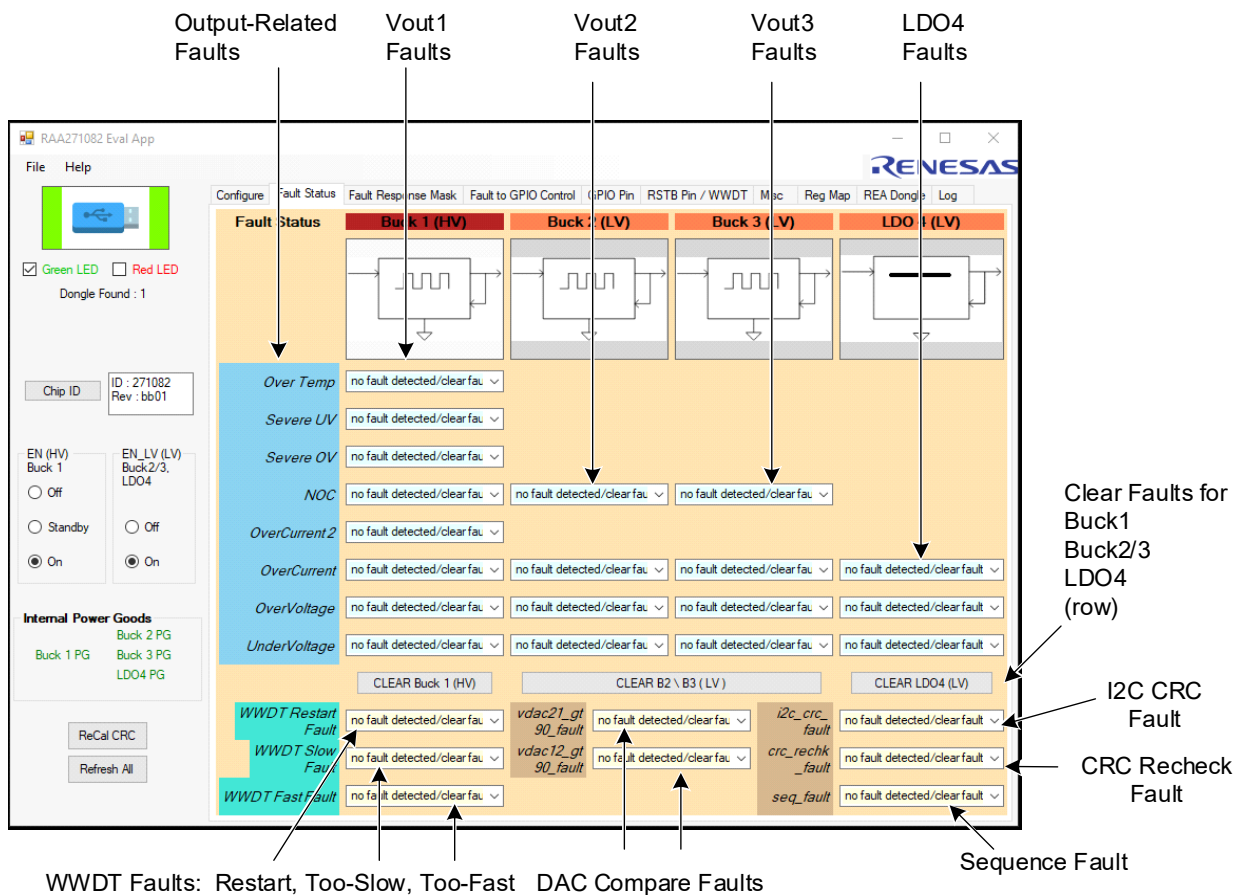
Output-Related Faults

Vout1 Faults

Vout2 Faults

Vout3 Faults

LDO4 Faults

RAA271082 Eval App

File Help

RENESAS

Configure | Fault Status | Fault Response Mask | Fault to GPIO Control | GPIO Pin | RSTB Pin / WWDT | Misc | Reg Map | REA Dongle | Log

☑ Green LED ☐ Red LED

Dongle Found : 1

Fault Status

Buck 1 (HV) | Buck 2 (LV) | Buck 3 (LV) | LDO 4 (LV)

Chip ID

ID : 271082
Rev : bb01

EN (HV) Buck 1
○ Off
○ Standby
◉ On

EN_LV (LV) Buck2/3, LDO4
○ Off
◉ On

Internal Power Goods
Buck 1 PG
Buck 2 PG
Buck 3 PG
LDO4 PG

ReCal CRC

Refresh All

Over Temp: no fault detected/clear fau
Severe UV: no fault detected/clear fau
Severe OV: no fault detected/clear fau
NOC: no fault detected/clear fau | no fault detected/clear fau | no fault detected/clear fau
OverCurrent2: no fault detected/clear fau
OverCurrent: no fault detected/clear fau | no fault detected/clear fau | no fault detected/clear fau | no fault detected/clear fault
OverVoltage: no fault detected/clear fau | no fault detected/clear fau | no fault detected/clear fau | no fault detected/clear fault
UnderVoltage: no fault detected/clear fau | no fault detected/clear fau | no fault detected/clear fau | no fault detected/clear fault

CLEAR Buck 1 (HV)
CLEAR B2 \ B3 ( LV )
CLEAR LDO4 (LV)

WWDT Restart Fault: no fault detected/clear fau
WWDT Slow Fau: no fault detected/clear fau
WWDT Fast Fault: no fault detected/clear fau

vdac21_gt 90_fault: no fault detected/clear fau
vdac12_gt 90_fault: no fault detected/clear fau

i2c_crc_ fault: no fault detected/clear fault
crc_rechk _fault: no fault detected/clear fault
seq_fault: no fault detected/clear fault

Clear Faults for Buck1 Buck2/3 LDO4 (row)

I2C CRC Fault

CRC Recheck Fault

Sequence Fault

WWDT Faults: Restart, Too-Slow, Too-Fast

DAC Compare Faults